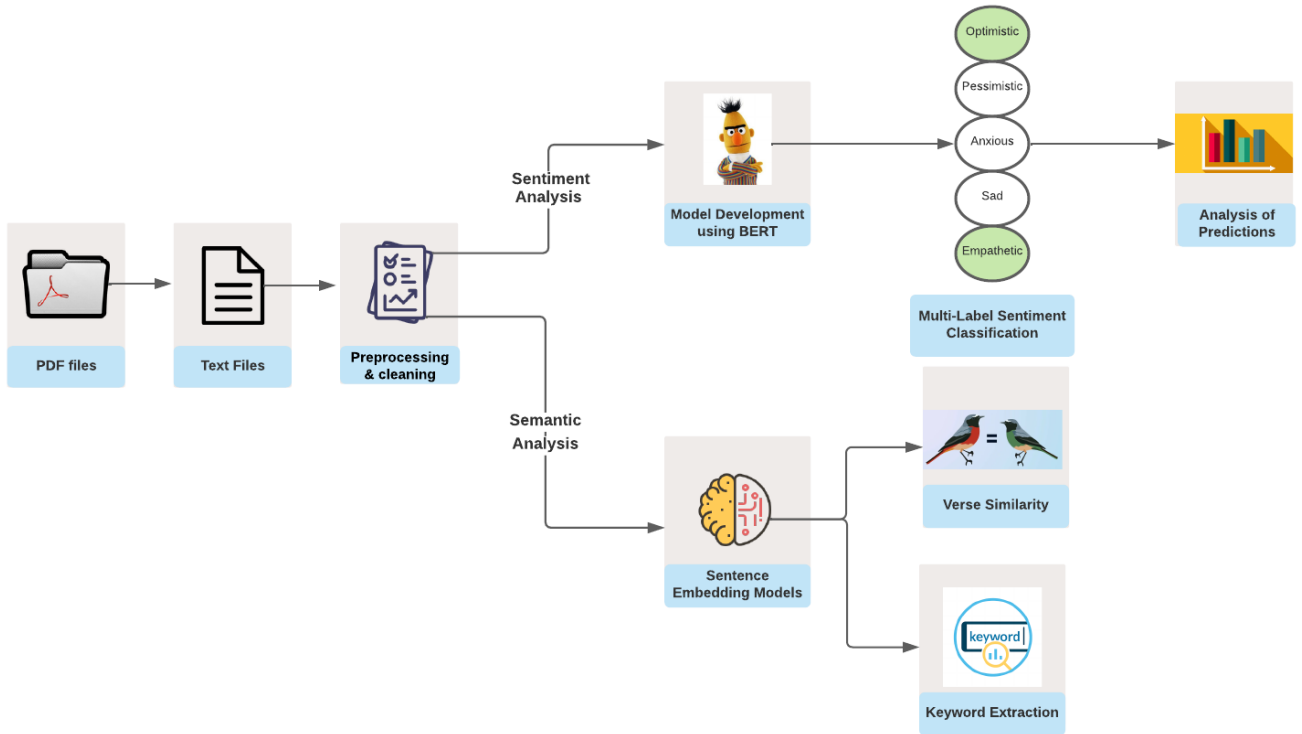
PDF files

Text Files

Preprocessing & cleaning

Sentiment Analysis

Model Development using BERT

Optimistic

Pessimistic

Anxious

Sad

Empathetic

Multi-Label Sentiment Classification

Analysis of Predictions

Semantic Analysis

Sentence Embedding Models

=

Verse Similarity

keyword

Keyword Extraction